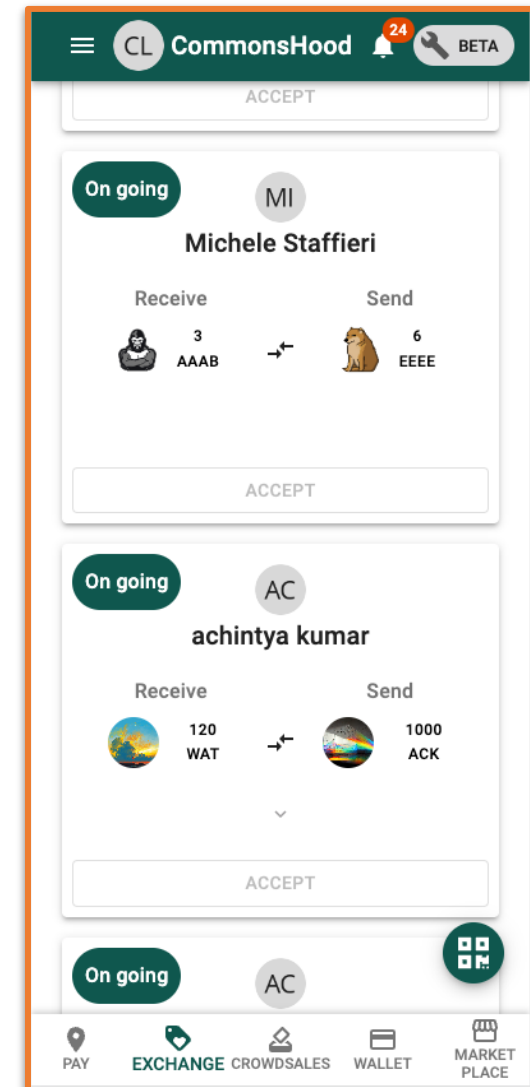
CL CommonsHood 24 BETA

ACCEPT

On going
MI
Michele Staffieri
Receive
3
AAAB
Send
6
EEEE
ACCEPT

On going
AC
achintya kumar
Receive
120
WAT
Send
1000
ACK
ACCEPT

On going
AC

PAY
EXCHANGE
CROWDSALES
WALLET
MARKET PLACE